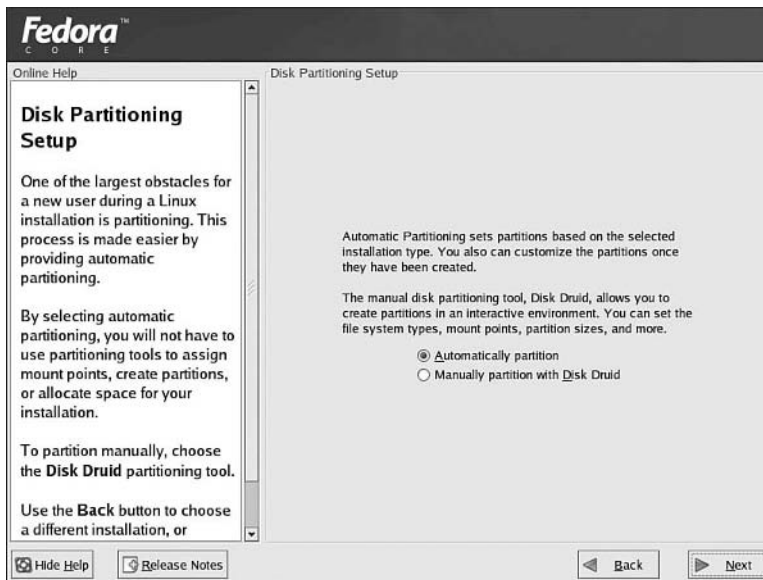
Fedora™
C O R E

Online Help

Disk Partitioning Setup

One of the largest obstacles for a new user during a Linux installation is partitioning. This process is made easier by providing automatic partitioning.

By selecting automatic partitioning, you will not have to use partitioning tools to assign mount points, create partitions, or allocate space for your installation.

To partition manually, choose the **Disk Druid** partitioning tool.

Use the **Back** button to choose a different installation, or

Disk Partitioning Setup

Automatic Partitioning sets partitions based on the selected installation type. You also can customize the partitions once they have been created.

The manual disk partitioning tool, Disk Druid, allows you to create partitions in an interactive environment. You can set the file system types, mount points, partition sizes, and more.

Automatically partition

Manually partition with Disk Druid

Hide Help

Release Notes

Back

Next